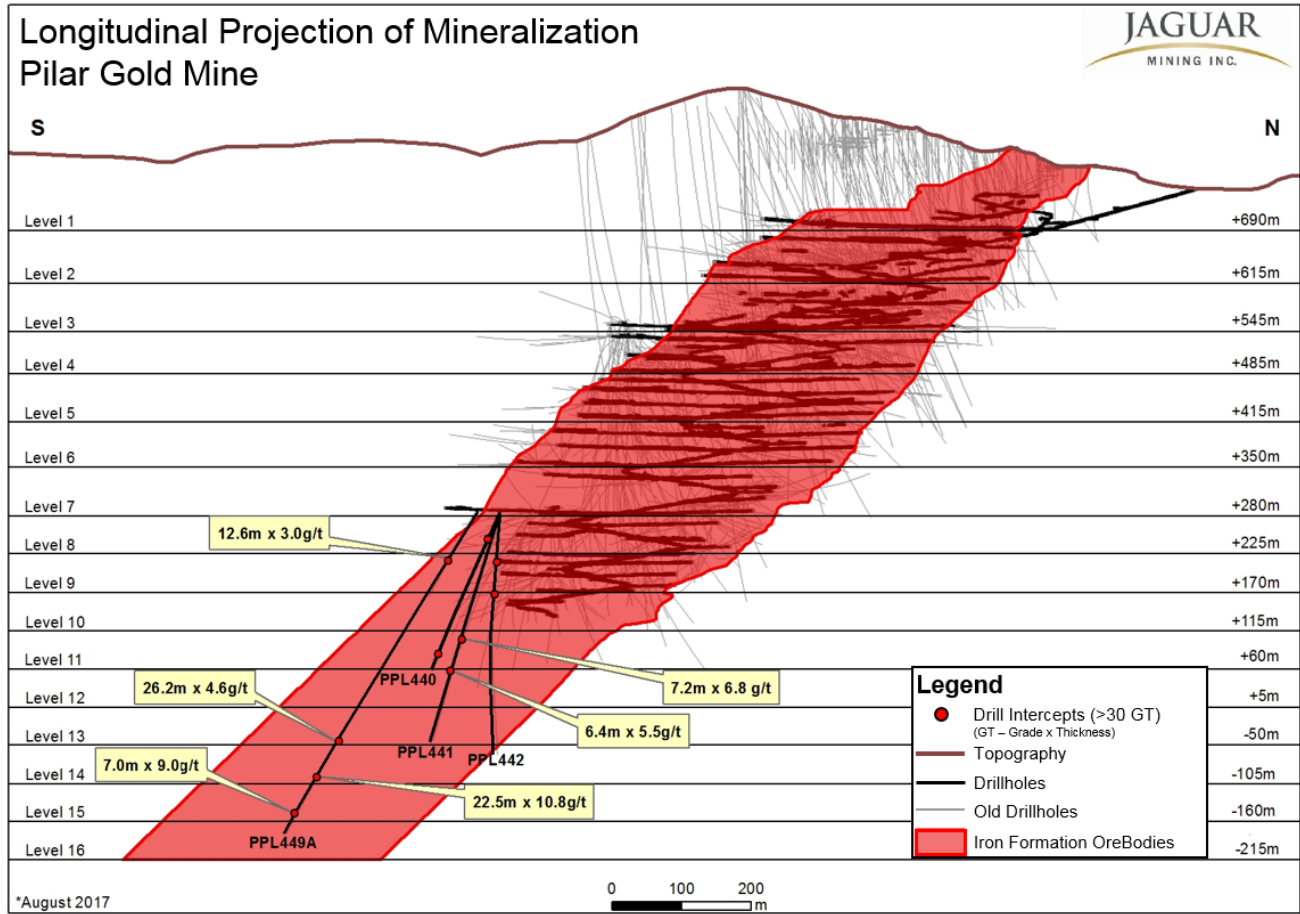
Longitudinal Projection of Mineralization
Pilar Gold Mine

JAGUAR
MINING INC.

S

N

Level 1 +690m
Level 2 +615m
Level 3 +545m
Level 4 +485m
Level 5 +415m
Level 6 +350m
Level 7 +280m
Level 8 +225m
Level 9 +170m
Level 10 +115m
Level 11 +60m
Level 12 +5m
Level 13 -50m
Level 14 -105m
Level 15 -160m
Level 16 -215m

12.6m x 3.0g/t
26.2m x 4.6g/t
7.0m x 9.0g/t
7.2m x 6.8 g/t
6.4m x 5.5g/t
22.5m x 10.8g/t

PPL440
PPL441
PPL442
PPL449A

Legend
Drill Intercepts (>30 GT)
(GT – Grade x Thickness)
Topography
Drillholes
Old Drillholes
Iron Formation OreBodies

0 100 200
m

*August 2017